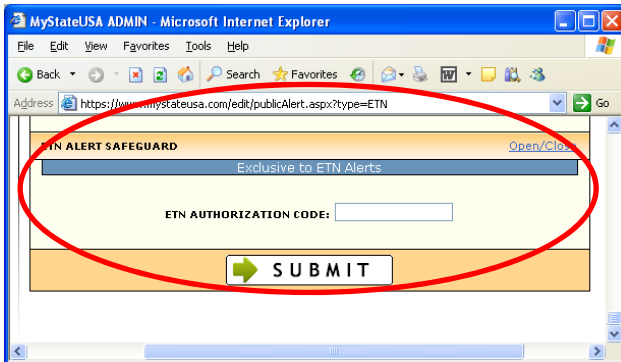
MyStateUSA ADMIN - Microsoft Internet Explorer

File Edit View Favorites Tools Help

Back Search Favorites

Address https://www.mystateusa.com/edit/publicAlert.aspx?type=ETN Go

ETN ALERT SAFEGUARD Open/Close

Exclusive to ETN Alerts

ETN AUTHORIZATION CODE:

SUBMIT